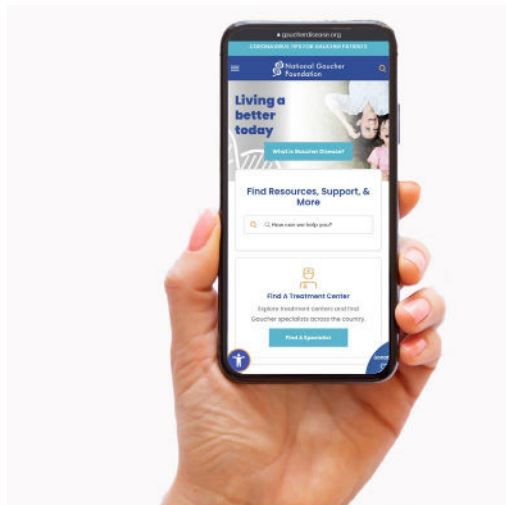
gaucherdisease.org

CORONAVIRUS TIPS FOR GAUCHER PATIENTS

National Gaucher Foundation

Living a better today

What is Gaucher Disease?

Find Resources, Support, & More

How can we help you?

Find A Treatment Center

Explore treatment centers and find Gaucher specialists across the country.

Find A Specialist